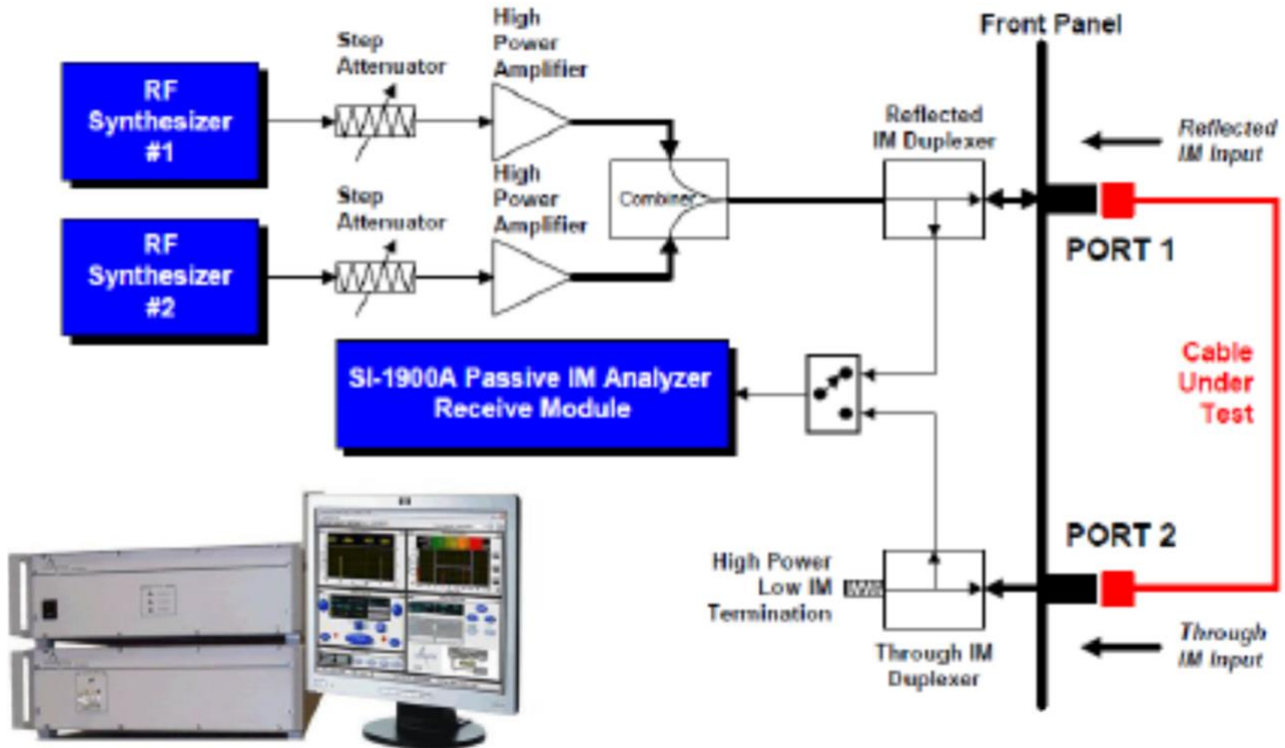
Front Panel

RF Synthesizer #1

Step Attenuator

High Power Amplifier

RF Synthesizer #2

Step Attenuator

High Power Amplifier

Combiner

Reflected IM Duplexer

Reflected IM Input

PORT 1

Cable Under Test

SI-1900A Passive IM Analyzer Receive Module

PORT 2

High Power Low IM Termination

Through IM Duplexer

Through IM Input